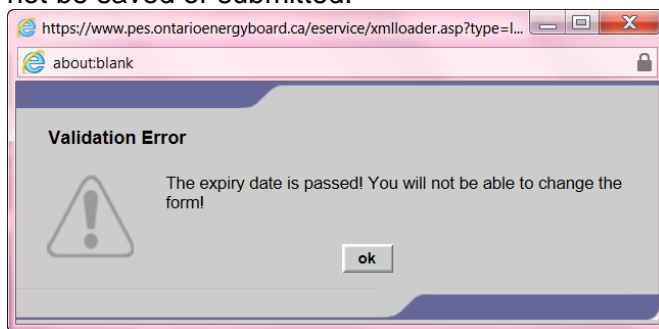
not be saved or submitted.

https://www.pes.ontarioenergyboard.ca/eservice/xmlloader.asp?type=l...

about:blank

Validation Error

The expiry date is passed! You will not be able to change the form!

ok